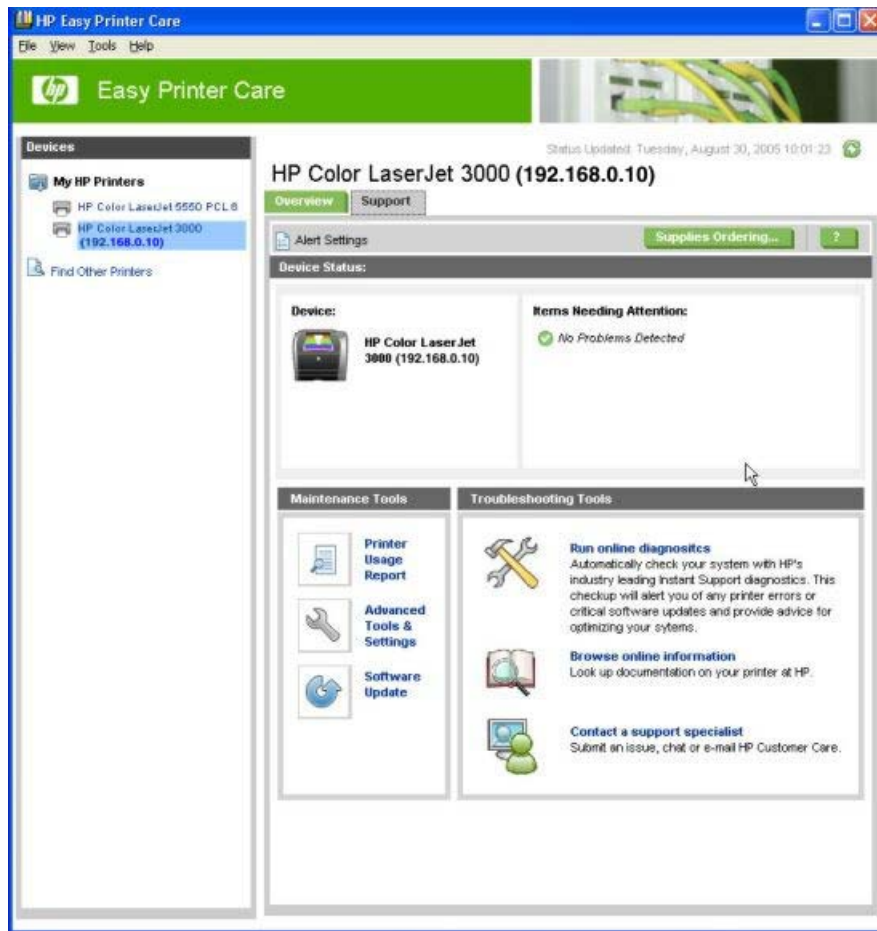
HP Easy Printer Care

File View Tools Help

hp Easy Printer Care

Devices

My HP Printers

HP Color LaserJet 5550 PCL 6

HP Color LaserJet 3000 (192.168.0.10)

Find Other Printers

Status Updated: Tuesday, August 30, 2005 10:01:23

HP Color LaserJet 3000 (192.168.0.10)

Overview Support

Alert Settings

Supplies Ordering...

?

Device Status:

Device:

HP Color LaserJet 3000 (192.168.0.10)

Items Needing Attention:

No Problems Detected

Maintenance Tools

Printer Usage Report

Advanced Tools & Settings

Software Update

Troubleshooting Tools

Run online diagnositcs
Automatically check your system with HP's industry leading Instant Support diagnostics. This checkup will alert you of any printer errors or critical software updates and provide advice for optimizing your sytems.

Browse online information
Look up documentation on your printer at HP.

Contact a support specialist
Submit an issue, chat or e-mail HP Customer Care.